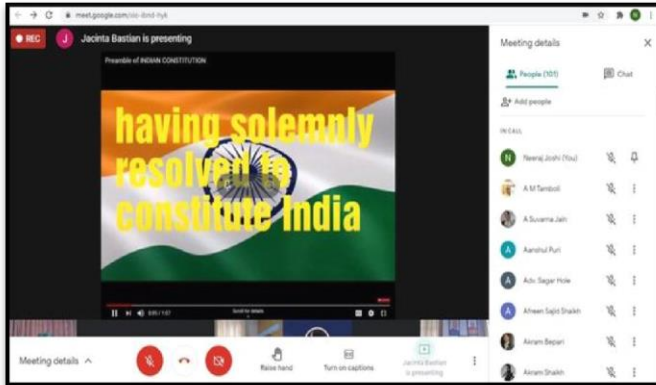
meet.google.com/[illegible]

REC

J Jacinta Bastian is presenting

Preamble of INDIAN CONSTITUTION

having solemnly resolved to constitute India

0:45 / 1:57

Scroll for details

Meeting details

People (101)

Chat

Add people

IN CALL

N Neeraj Joshi (You)

A M Tamboli

A Suvarna Jain

A Aanshul Puri

A Adv. Sagar Hole

A Afreen Sajid Shaikh

Akram Bepari

Akram Shaikh

Meeting details

Raise hand

Turn on captions

Jacinta Bastian is presenting